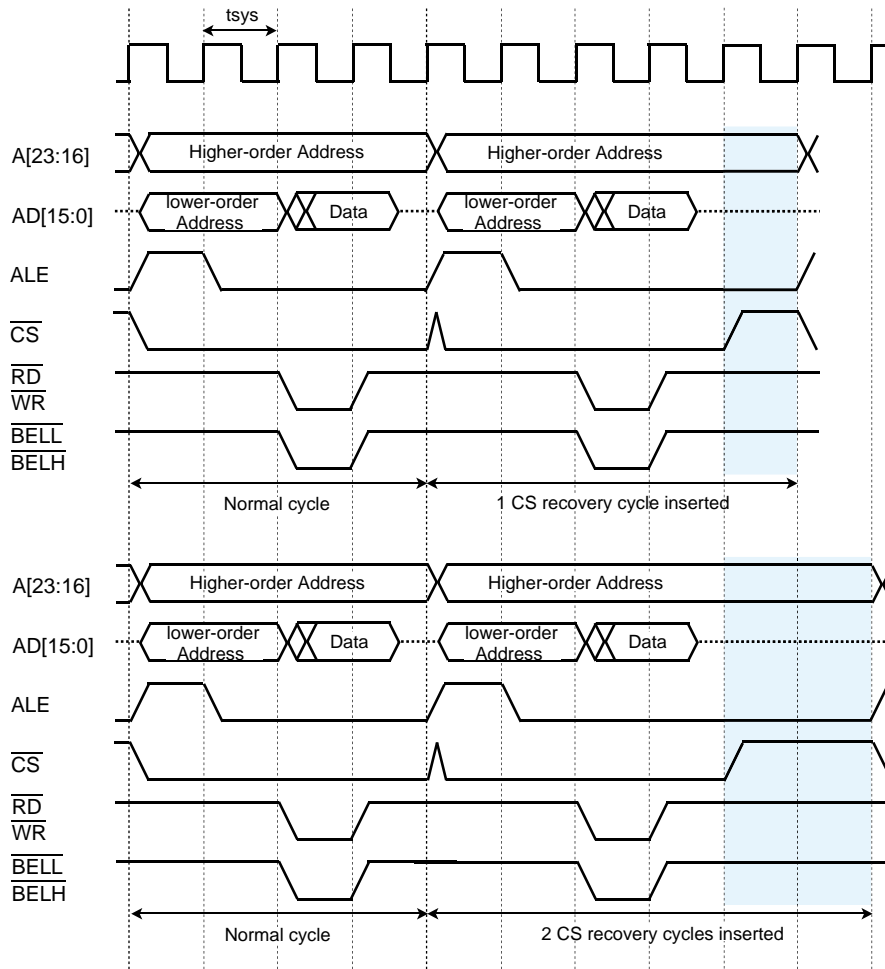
tsys

A[23:16]
Higher-order Address
Higher-order Address
AD[15:0]
lower-order Address
Data
lower-order Address
Data
ALE
$\overline{CS}$
$\overline{RD}$
$\overline{WR}$
$\overline{BELL}$
$\overline{BELH}$
Normal cycle
1 CS recovery cycle inserted

A[23:16]
Higher-order Address
Higher-order Address
AD[15:0]
lower-order Address
Data
lower-order Address
Data
ALE
$\overline{CS}$
$\overline{RD}$
$\overline{WR}$
$\overline{BELL}$
$\overline{BELH}$
Normal cycle
2 CS recovery cycles inserted